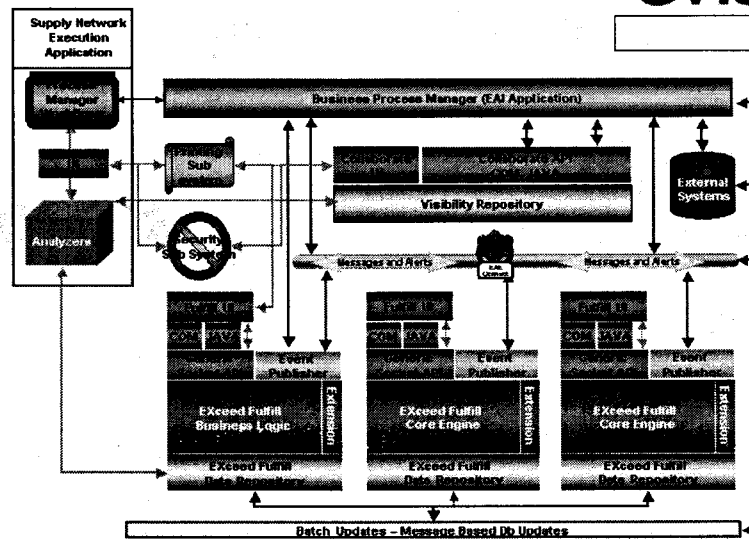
Supply Network Execution Application

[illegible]

Manager

Business Process Manager (EAI Application)

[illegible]

Sub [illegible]

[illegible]

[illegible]

External Systems

Visibility Repository

Analyzers

Security Sub System

Messages and Alerts

Messages and Alerts

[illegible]

COM

JAVA

Event Publisher

EXceed Fulfill Business Logic

Extension

EXceed Fulfill Data Repository

COM

JAVA

Event Publisher

EXceed Fulfill Core Engine

Extension

EXceed Fulfill Data Repository

COM

JAVA

Event Publisher

EXceed Fulfill Core Engine

Extension

EXceed Fulfill Data Repository

Batch Updates – Message Based Db Updates